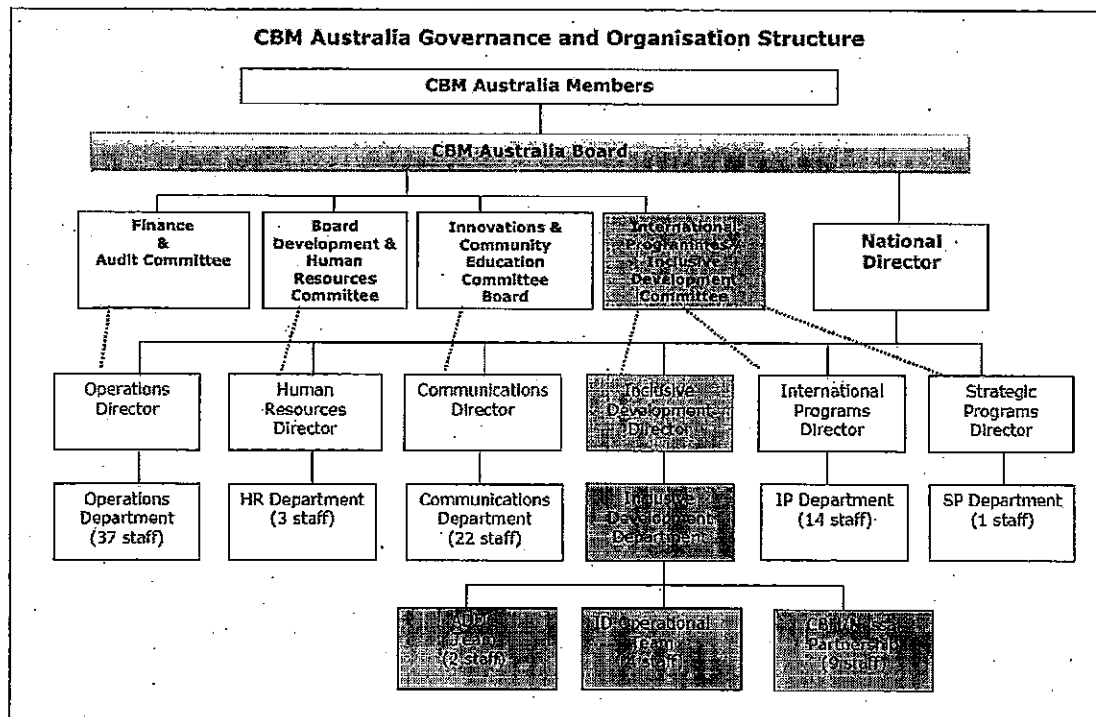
CBM Australia Governance and Organisation Structure

CBM Australia Members

CBM Australia Board

Finance & Audit Committee

Board Development & Human Resources Committee

Innovations & Community Education Committee Board

International Programs & Inclusive Development Committee

National Director

Operations Director

Human Resources Director

Communications Director

Inclusive Development Director

International Programs Director

Strategic Programs Director

Operations Department (37 staff)

HR Department (3 staff)

Communications Department (22 staff)

Inclusive Development Department

IP Department (14 staff)

SP Department (1 staff)

AUDI Team (2 staff)

ID Operational Team ([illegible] staff)

CBM Nossal Partnership (9 staff)